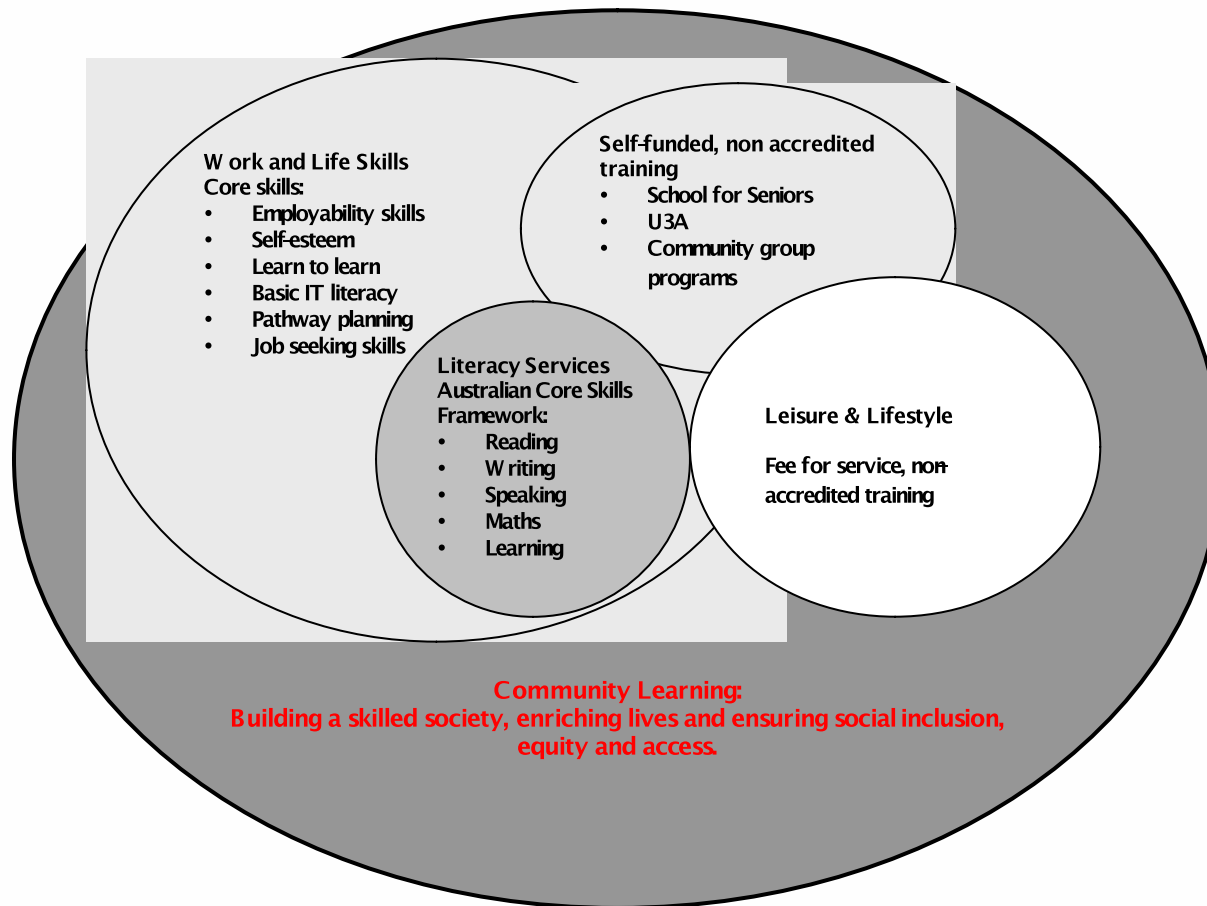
Work and Life Skills
Core skills:
- Employability skills
- Self-esteem
- Learn to learn
- Basic IT literacy
- Pathway planning
- Job seeking skills

Self-funded, non accredited training
- School for Seniors
- U3A
- Community group programs

Literacy Services
Australian Core Skills Framework:
- Reading
- Writing
- Speaking
- Maths
- Learning

Leisure & Lifestyle

Fee for service, non-accredited training

Community Learning:
Building a skilled society, enriching lives and ensuring social inclusion, equity and access.